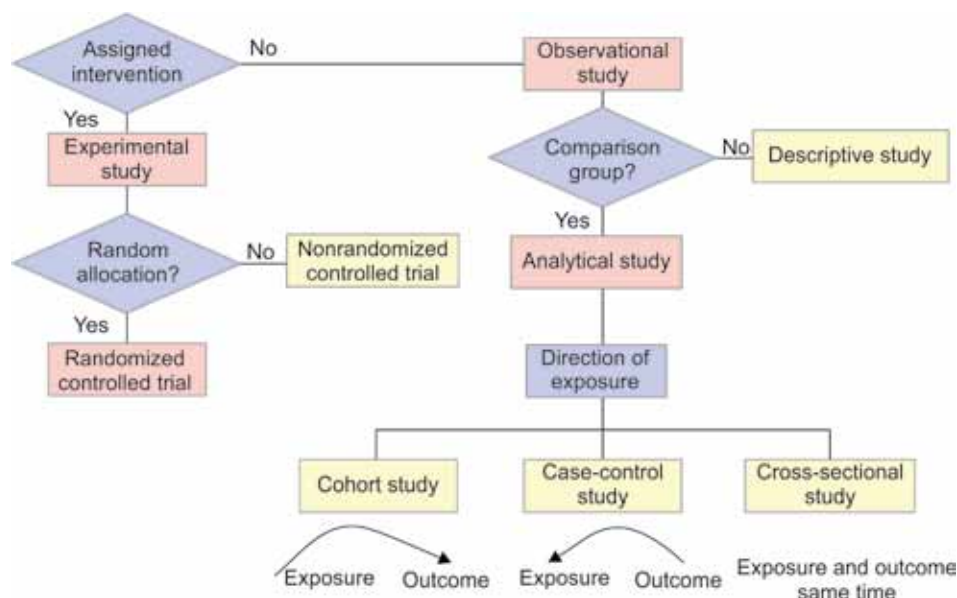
Assigned intervention

No

Observational study

Yes

Experimental study

Comparison group?

No

Descriptive study

Yes

Random allocation?

No

Nonrandomized controlled trial

Analytical study

Yes

Randomized controlled trial

Direction of exposure

Cohort study

Case-control study

Cross-sectional study

Exposure Outcome

Exposure Outcome

Exposure and outcome same time